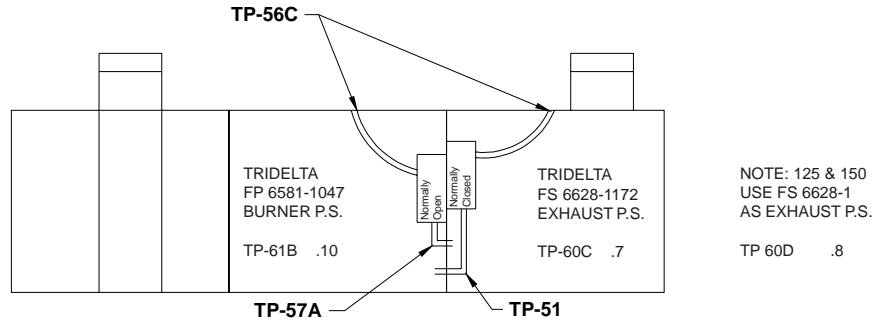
TP-56C

TRIDELTA
FP 6581-1047
BURNER P.S.

TP-61B .10

Normally Open

Normally Closed

TRIDELTA
FS 6628-1172
EXHAUST P.S.

TP-60C .7

NOTE: 125 & 150
USE FS 6628-1
AS EXHAUST P.S.

TP 60D .8

TP-57A

TP-51